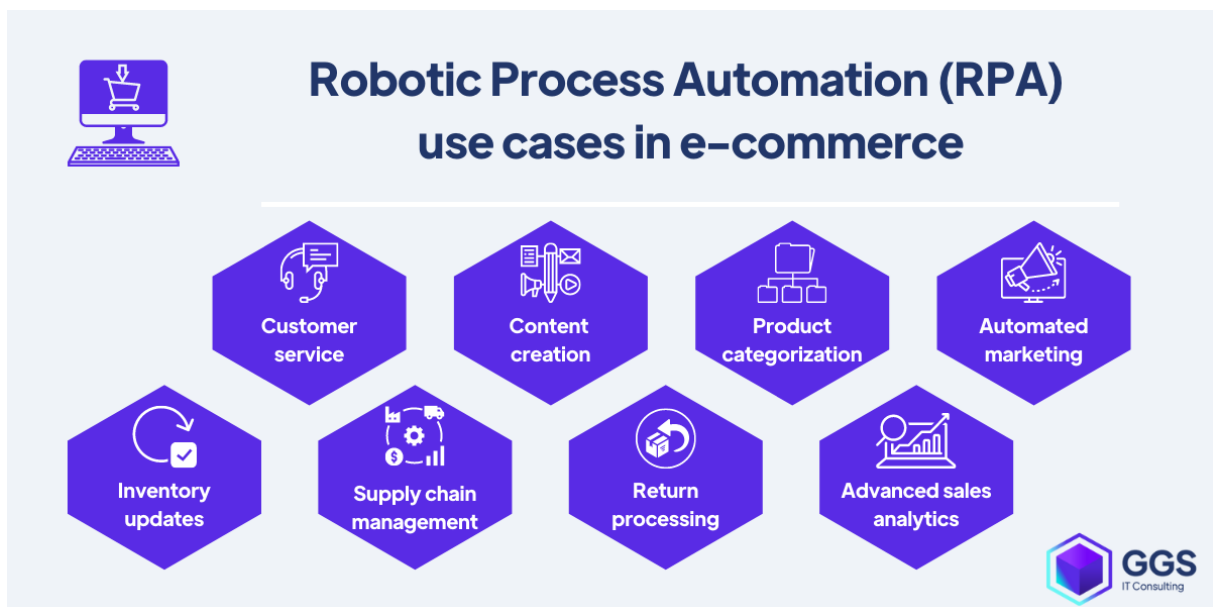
Robotic Process Automation (RPA) use cases in e-commerce

Customer service

Content creation

Product categorization

Automated marketing

Inventory updates

Supply chain management

Return processing

Advanced sales analytics

GGS
IT Consulting